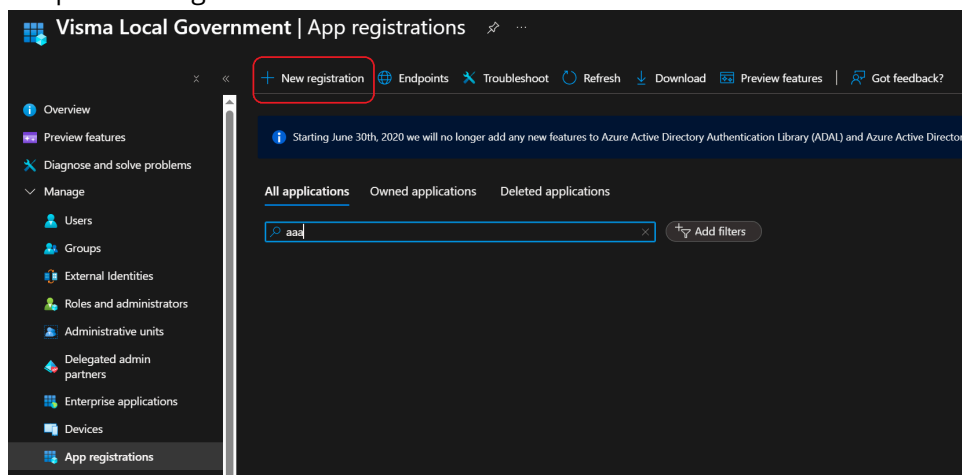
Visma Local Government | App registrations

New registration  Endpoints  Troubleshoot  Refresh  Download  Preview features  Got feedback?

Overview
Preview features
Diagnose and solve problems
Manage
Users
Groups
External Identities
Roles and administrators
Administrative units
Delegated admin partners
Enterprise applications
Devices
App registrations

Starting June 30th, 2020 we will no longer add any new features to Azure Active Directory Authentication Library (ADAL) and Azure Active Director

All applications  Owned applications  Deleted applications

aaa

Add filters